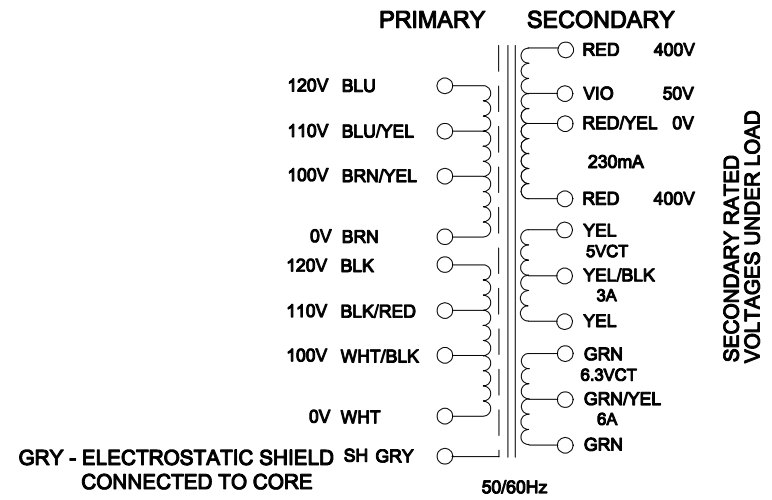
PRIMARY SECONDARY

120V BLU

110V BLU/YEL

100V BRN/YEL

0V BRN

120V BLK

110V BLK/RED

100V WHT/BLK

0V WHT

GRY - ELECTROSTATIC SHIELD CONNECTED TO CORE

SH GRY

50/60Hz

RED 400V

VIO 50V

RED/YEL 0V

230mA

RED 400V

YEL

5VCT

YEL/BLK

3A

YEL

GRN

6.3VCT

GRN/YEL

6A

GRN

SECONDARY RATED VOLTAGES UNDER LOAD